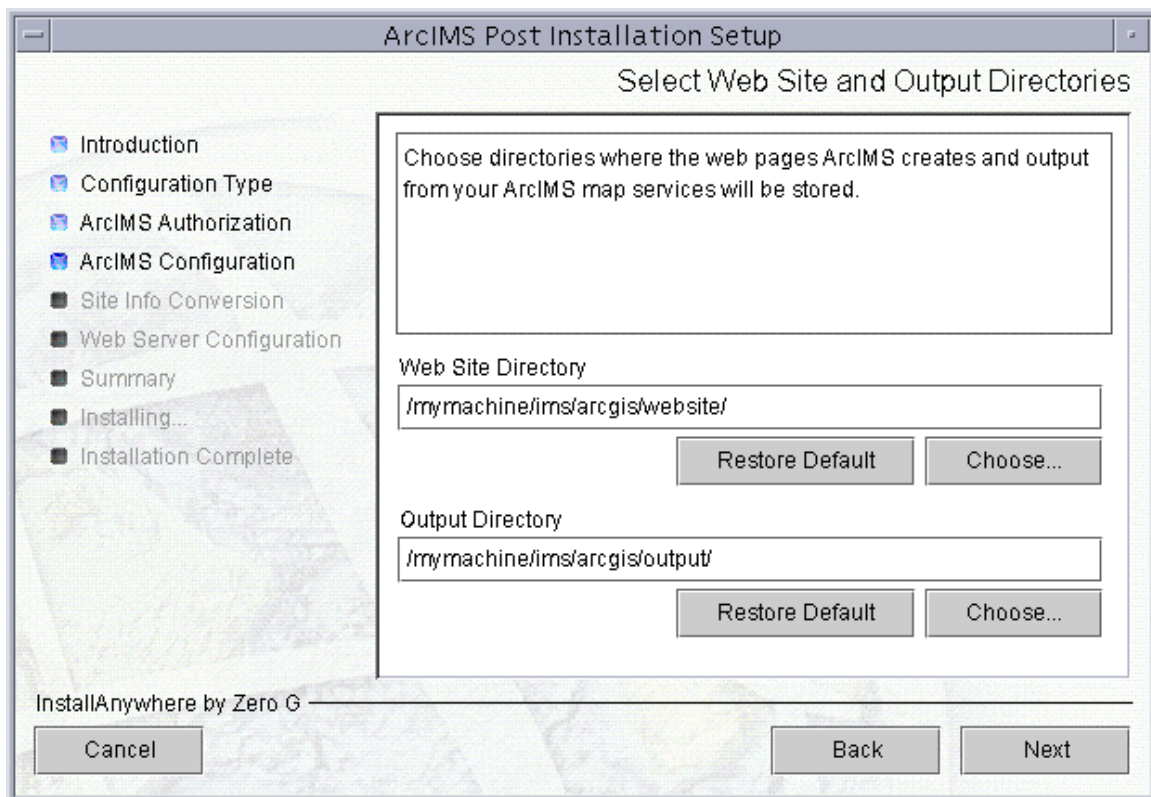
ArcIMS Post Installation Setup

Select Web Site and Output Directories

Introduction
Configuration Type
ArcIMS Authorization
ArcIMS Configuration
Site Info Conversion
Web Server Configuration
Summary
Installing...
Installation Complete

Choose directories where the web pages ArcIMS creates and output from your ArcIMS map services will be stored.

Web Site Directory
/mymachine/ims/arcgis/website/
Restore Default
Choose...

Output Directory
/mymachine/ims/arcgis/output/
Restore Default
Choose...

InstallAnywhere by Zero G

Cancel
Back
Next